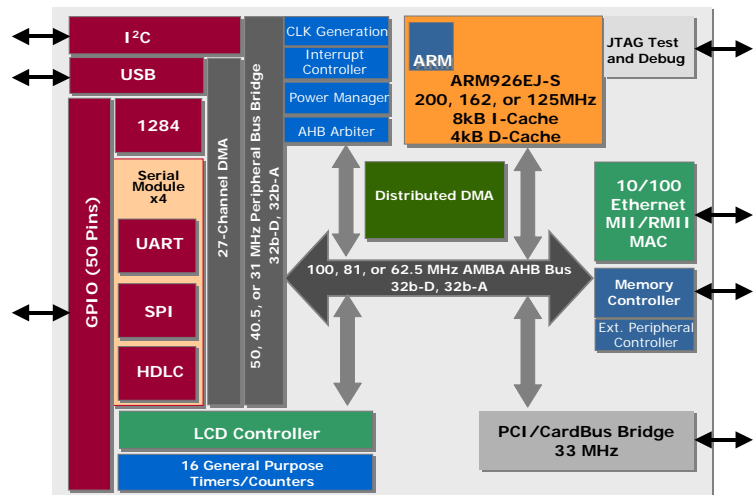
I$^2$C

USB

GPIO (50 Pins)

1284

Serial Module x4

UART

SPI

HDLC

27-Channel DMA

50, 40.5, or 31 MHz Peripheral Bus Bridge 32b-D, 32b-A

CLK Generation

Interrupt Controller

Power Manager

AHB Arbiter

ARM

ARM926EJ-S
200, 162, or 125MHz
8kB I-Cache
4kB D-Cache

JTAG Test and Debug

Distributed DMA

10/100 Ethernet MII/RMII MAC

100, 81, or 62.5 MHz AMBA AHB Bus
32b-D, 32b-A

Memory Controller

Ext. Peripheral Controller

LCD Controller

16 General Purpose Timers/Counters

PCI/CardBus Bridge
33 MHz